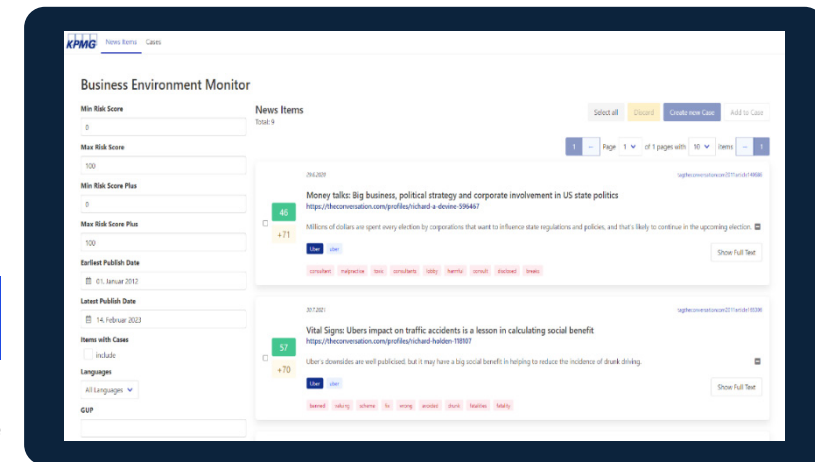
KPMG News Items Cases

Business Environment Monitor

Min Risk Score
0
Max Risk Score
100
Min Risk Score Plus
0
Max Risk Score Plus
100
Earliest Publish Date
01. Januar 2012
Latest Publish Date
14. Februar 2023
Items with Cases
Include
Languages
All Languages
GUP

News Items
Total: 9

Select all Discard Create new Case Add to Case

1 – Page 1 of 1 pages with 10 items – 1

29.6.2020
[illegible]
46
+71
Money talks: Big business, political strategy and corporate involvement in US state politics
https://theconversation.com/profiles/richard-a-devine-596467
Millions of dollars are spent every election by corporations that want to influence state regulations and policies, and that's likely to continue in the upcoming election.
Uber uber
Show Full Text
consultant malpractice toxic consultants lobby harmful consult disclosed breaks

20.7.2021
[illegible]
57
+70
Vital Signs: Ubers impact on traffic accidents is a lesson in calculating social benefit
https://theconversation.com/profiles/richard-holden-118107
Uber's downsides are well publicised, but it may have a big social benefit in helping to reduce the incidence of drunk driving.
Uber uber
Show Full Text
banned valuing scheme fix wrong avoided drunk fatalities fatality